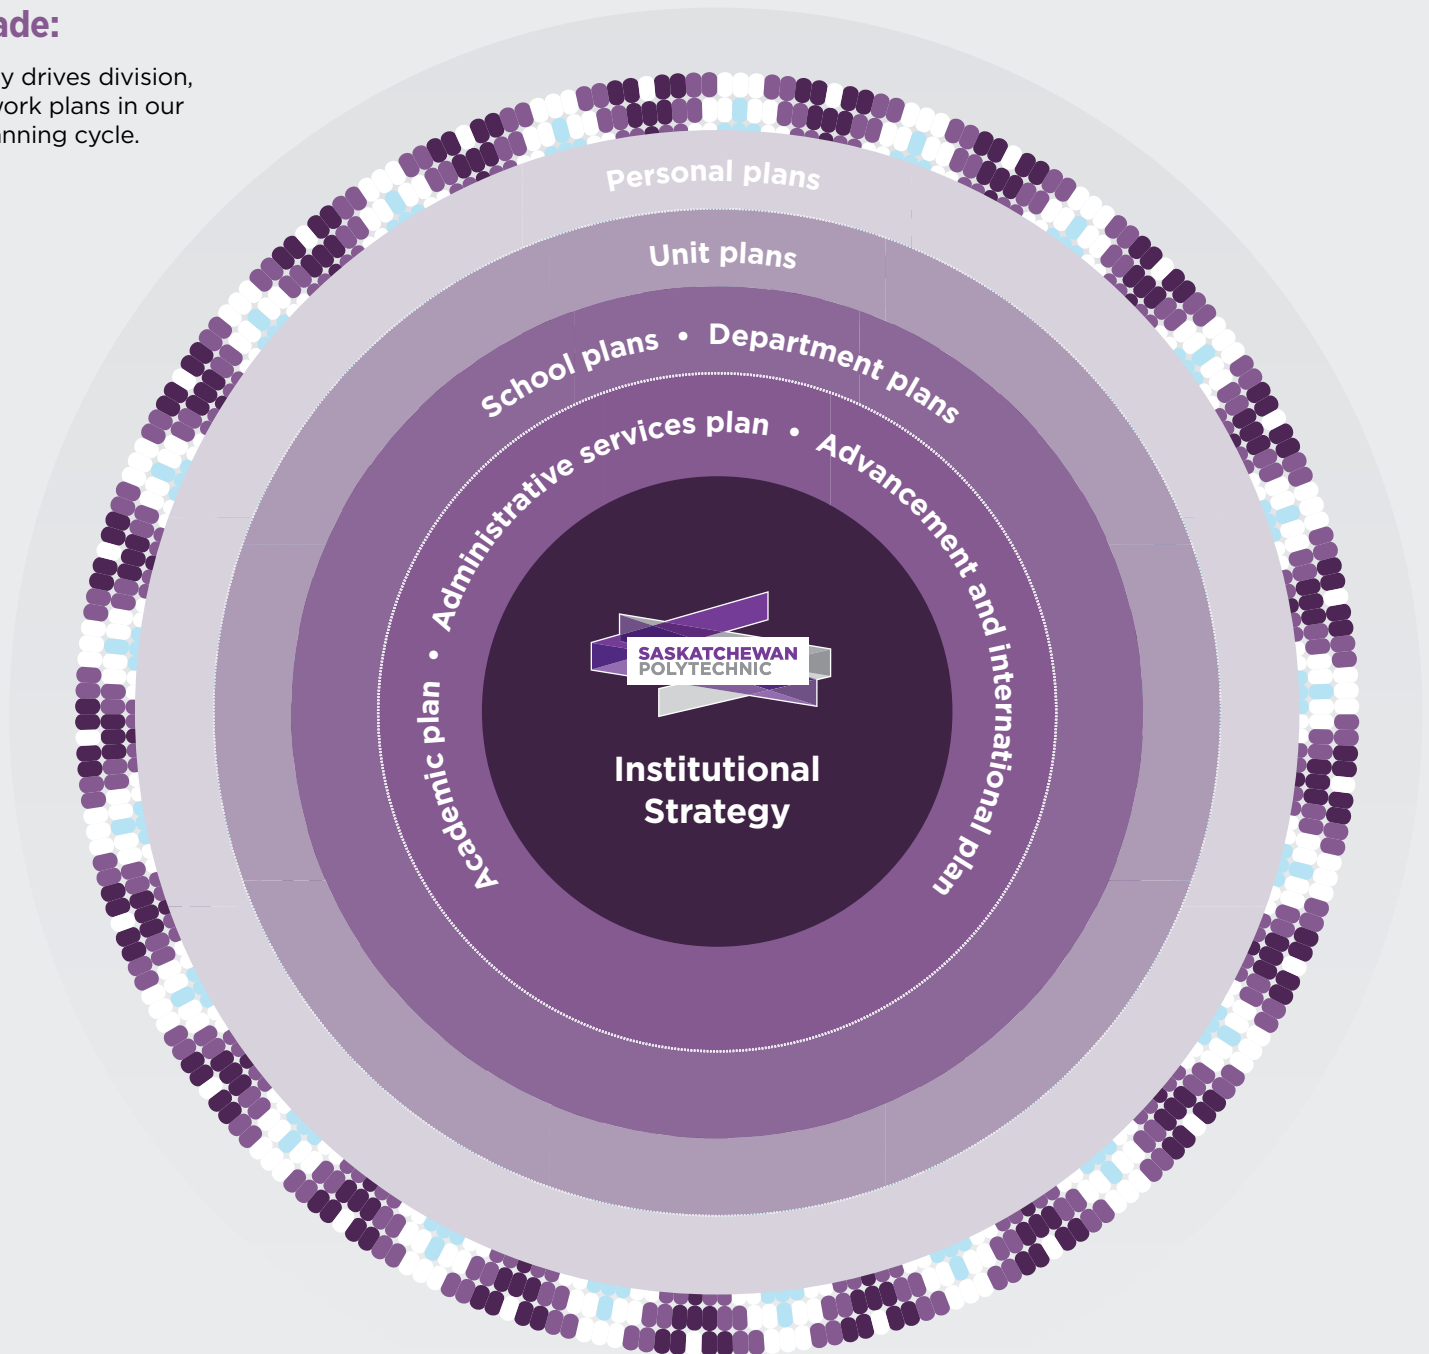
ade:

y drives division, work plans in our anning cycle.

Personal plans

Unit plans

School plans • Department plans

Administrative services plan • Advancement and international plan

Academic plan •

SASKATCHEWAN POLYTECHNIC

Institutional Strategy